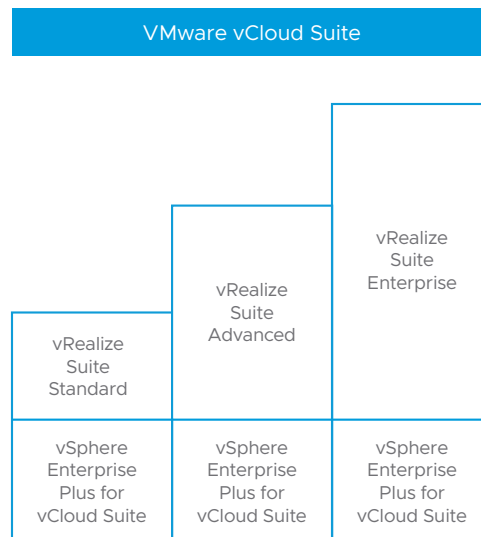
VMware vCloud Suite

vRealize Suite Standard

vRealize Suite Advanced

vRealize Suite Enterprise

vSphere Enterprise Plus for vCloud Suite

vSphere Enterprise Plus for vCloud Suite

vSphere Enterprise Plus for vCloud Suite